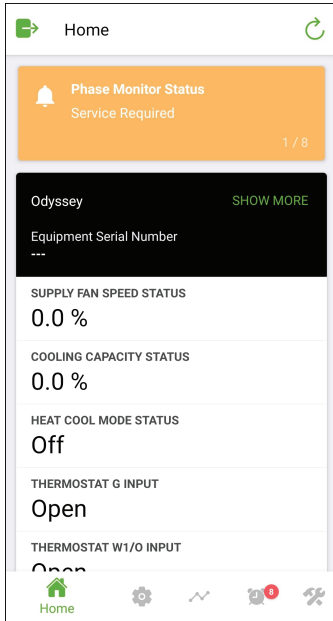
Home

Phase Monitor Status
Service Required
1 / 8

Odyssey
SHOW MORE
Equipment Serial Number
---

SUPPLY FAN SPEED STATUS
0.0 %

COOLING CAPACITY STATUS
0.0 %

HEAT COOL MODE STATUS
Off

THERMOSTAT G INPUT
Open

THERMOSTAT W1/O INPUT
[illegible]

Home
8